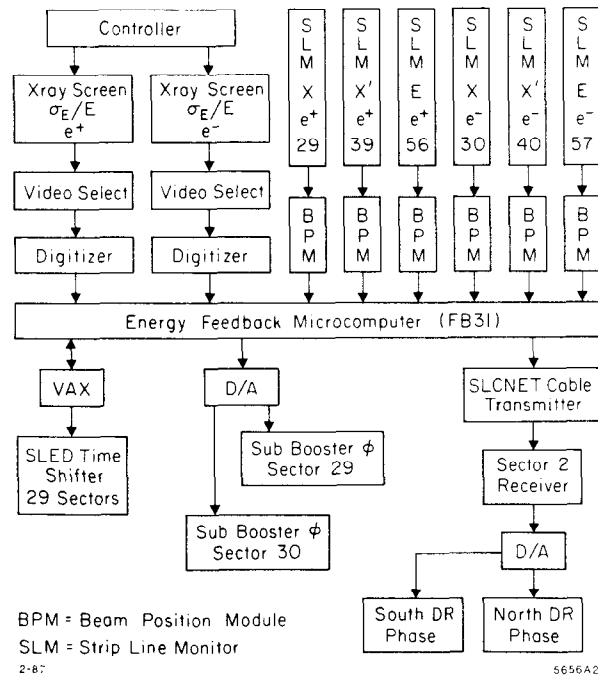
Controller

Xray Screen
$\sigma_E/E$
$e^+$

Xray Screen
$\sigma_E/E$
$e^-$

Video Select

Video Select

Digitizer

Digitizer

S L M X $e^+$ 29

S L M X' $e^+$ 39

S L M E $e^+$ 56

S L M X $e^-$ 30

S L M X' $e^-$ 40

S L M E $e^-$ 57

B P M

B P M

B P M

B P M

B P M

B P M

Energy Feedback Microcomputer (FB31)

VAX

SLED Time Shifter 29 Sectors

D/A

Sub Booster $\phi$ Sector 29

Sub Booster $\phi$ Sector 30

SLCNET Cable Transmitter

Sector 2 Receiver

D/A

South DR Phase

North DR Phase

BPM = Beam Position Module
SLM = Strip Line Monitor
2-87

5656A2